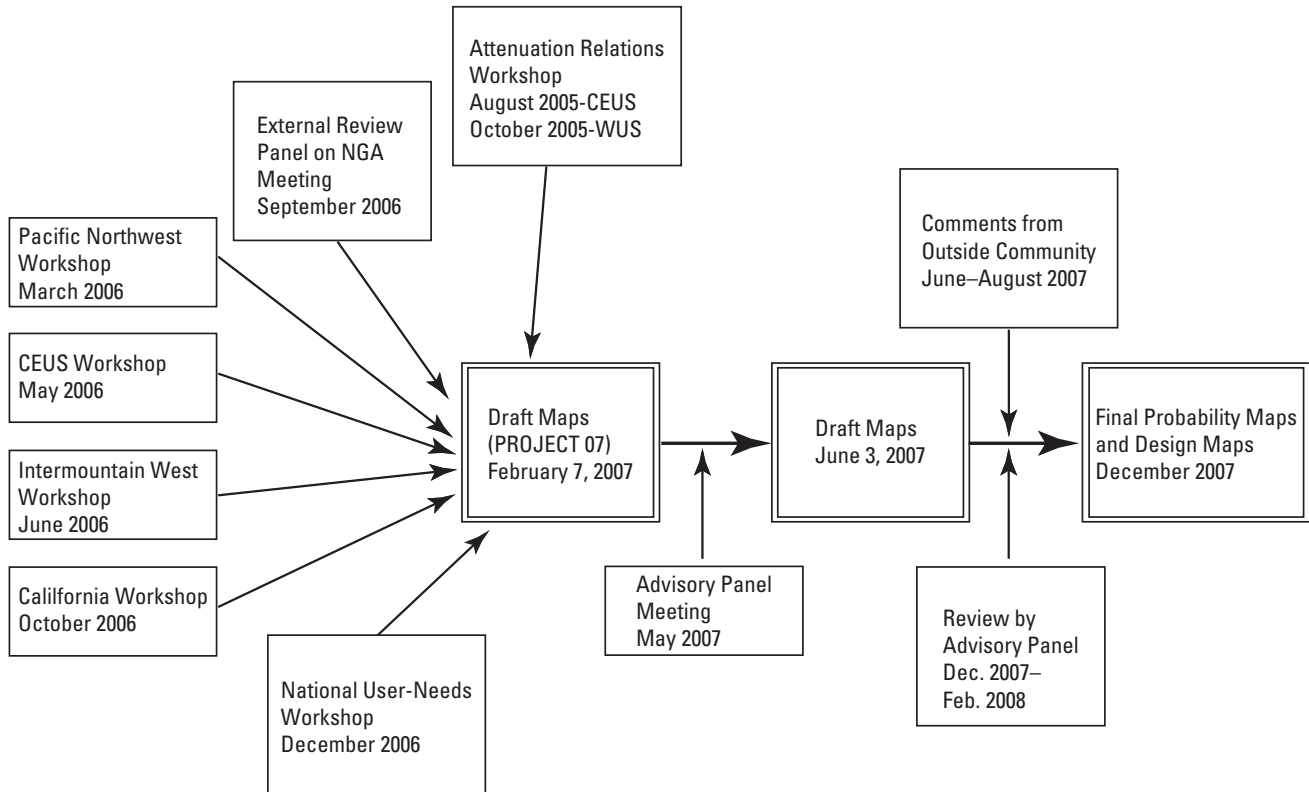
Attenuation Relations Workshop
August 2005-CEUS
October 2005-WUS

External Review Panel on NGA Meeting
September 2006

Pacific Northwest Workshop
March 2006

CEUS Workshop
May 2006

Intermountain West Workshop
June 2006

Calilfornia Workshop
October 2006

National User-Needs Workshop
December 2006

Draft Maps
(PROJECT 07)
February 7, 2007

Advisory Panel Meeting
May 2007

Draft Maps
June 3, 2007

Comments from Outside Community
June–August 2007

Review by Advisory Panel
Dec. 2007–
Feb. 2008

Final Probability Maps and Design Maps
December 2007